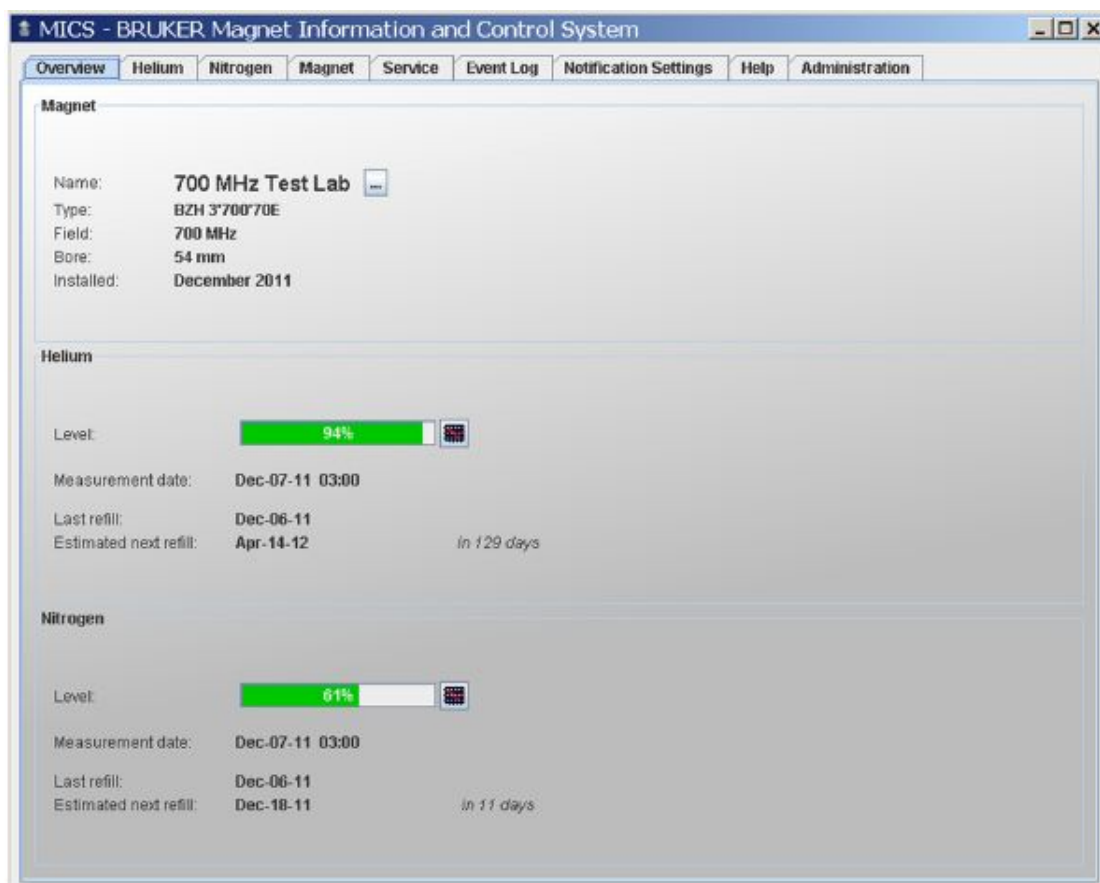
MICS - BRUKER Magnet Information and Control System

Overview | Helium | Nitrogen | Magnet | Service | Event Log | Notification Settings | Help | Administration

Magnet

Name: 700 MHz Test Lab ...
Type: BZH 3'700'70E
Field: 700 MHz
Bore: 54 mm
Installed: December 2011

Helium

Level: 94%

Measurement date: Dec-07-11 03:00

Last refill: Dec-06-11
Estimated next refill: Apr-14-12 in 129 days

Nitrogen

Level: 61%

Measurement date: Dec-07-11 03:00

Last refill: Dec-06-11
Estimated next refill: Dec-18-11 in 11 days